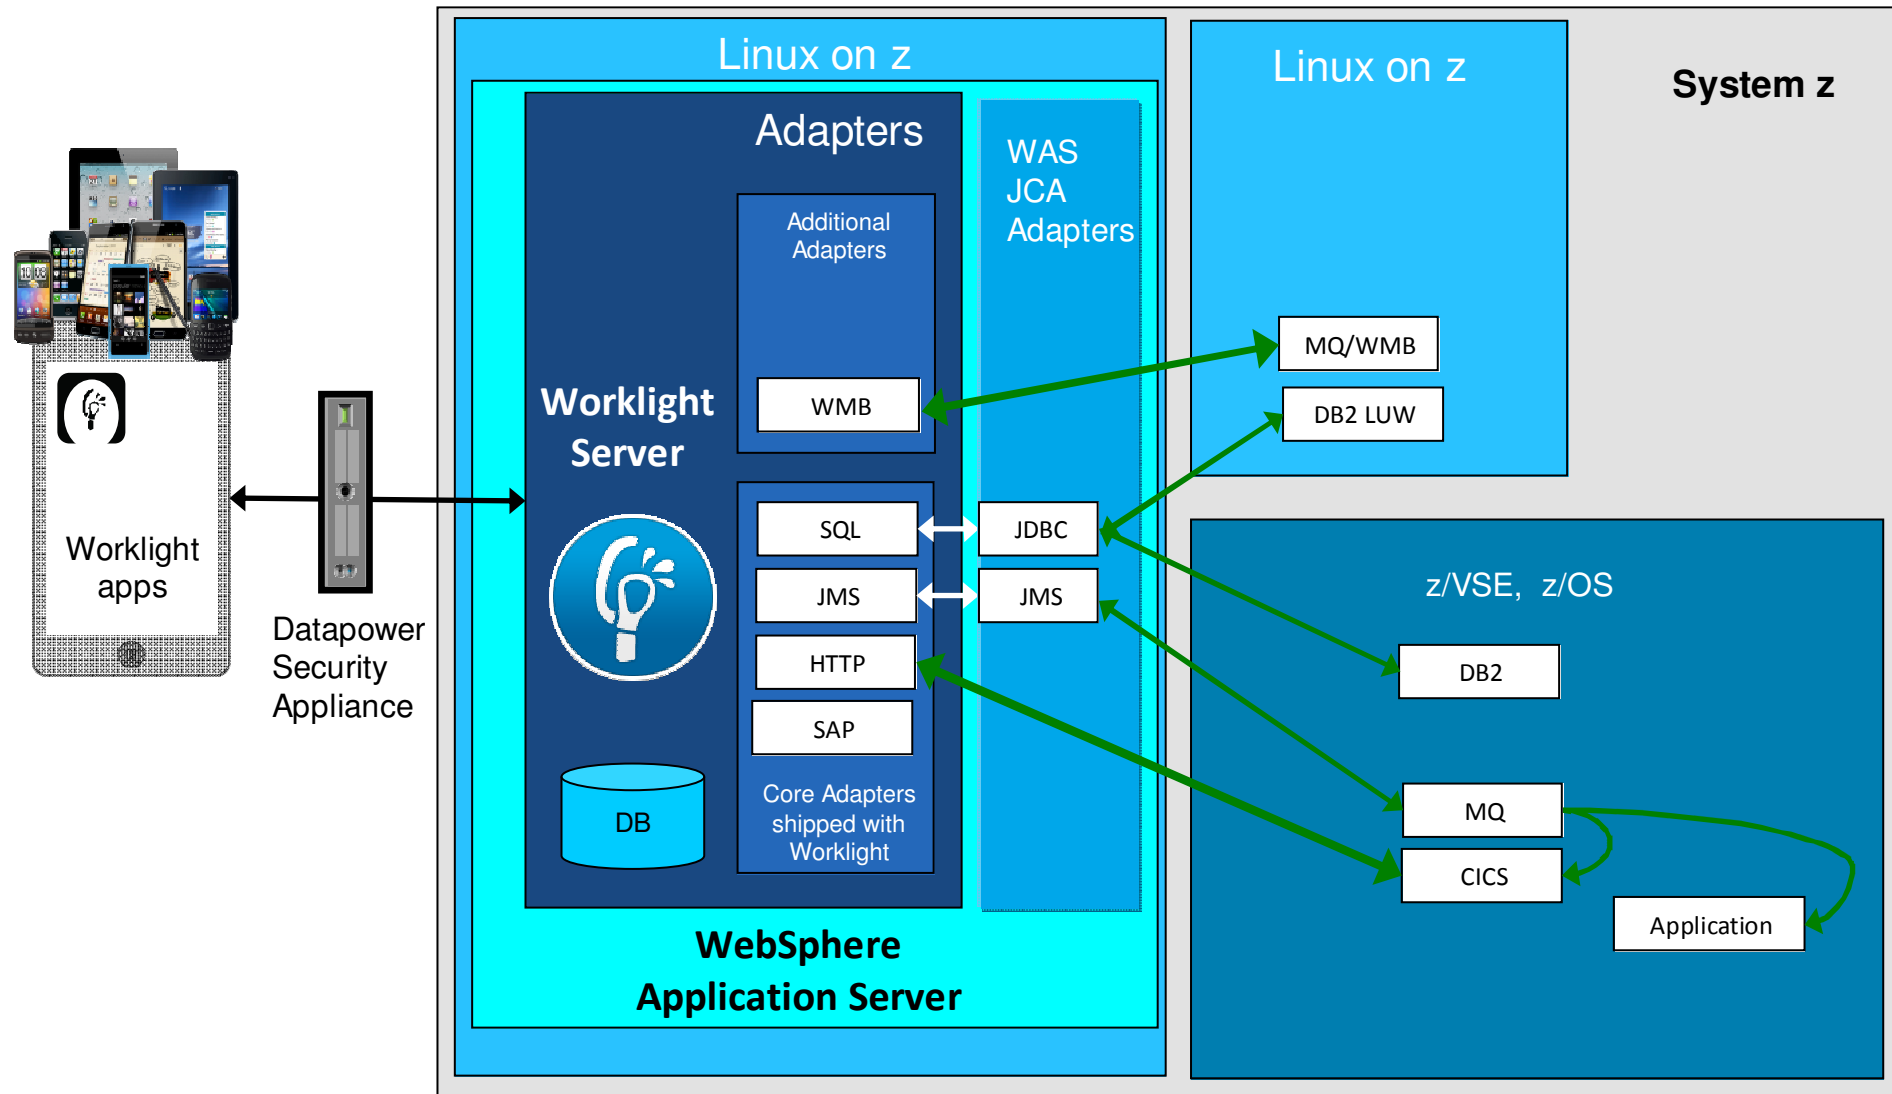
Worklight apps

Datapower Security Appliance

Linux on z

Adapters

Additional Adapters

WMB

Worklight Server

SQL

JMS

HTTP

SAP

Core Adapters shipped with Worklight

DB

WAS JCA Adapters

JDBC

JMS

WebSphere Application Server

Linux on z

MQ/WMB

DB2 LUW

System z

z/VSE, z/OS

DB2

MQ

CICS

Application